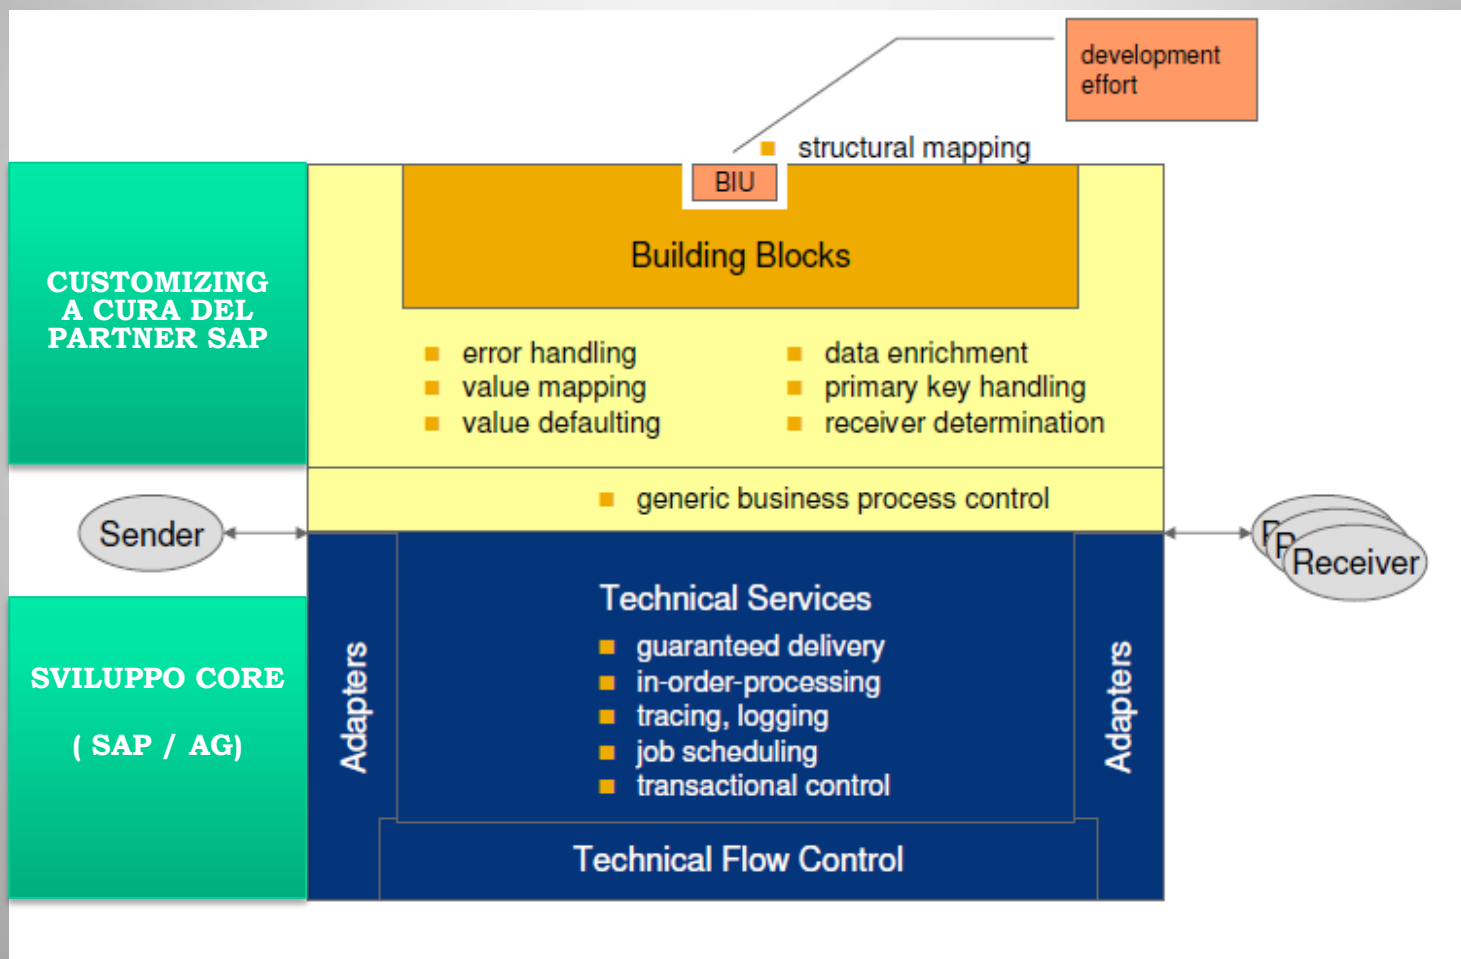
development effort

structural mapping

BIU

Building Blocks

CUSTOMIZING A CURA DEL PARTNER SAP

error handling
value mapping
value defaulting

data enrichment
primary key handling
receiver determination

Sender

generic business process control

R R Receiver

Technical Services

guaranteed delivery
in-order-processing
tracing, logging
job scheduling
transactional control

SVILUPPO CORE

( SAP / AG)

Adapters

Adapters

Technical Flow Control